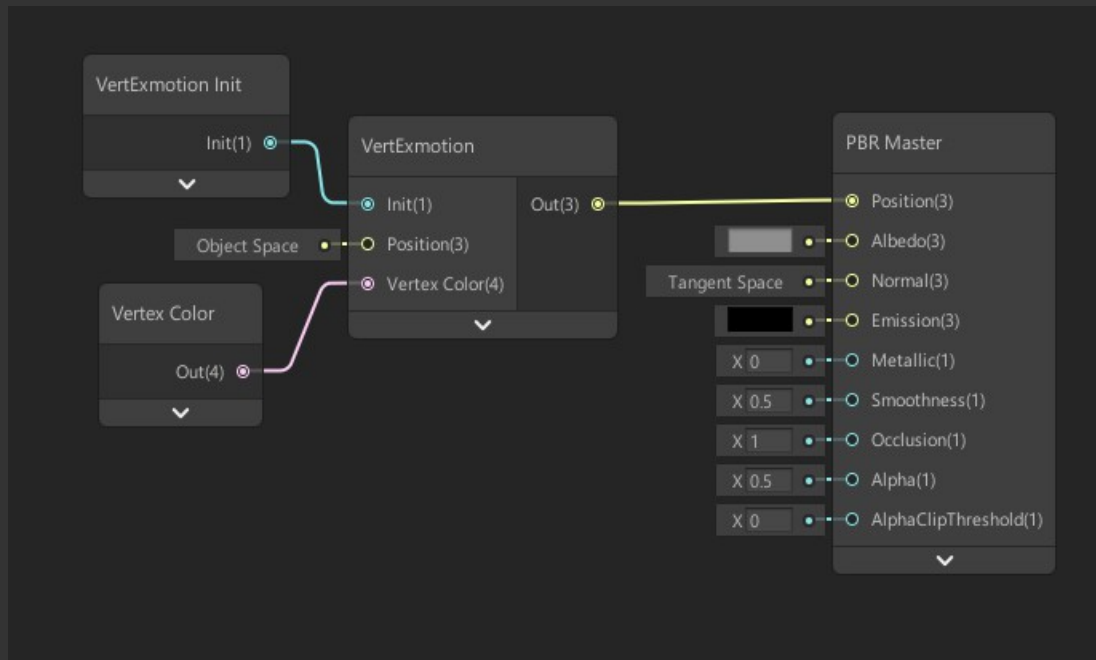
VertExmotion Init

Init(1)

VertExmotion

Init(1)

Object Space

Position(3)

Vertex Color(4)

Out(3)

Vertex Color

Out(4)

PBR Master

Position(3)

Albedo(3)

Tangent Space

Normal(3)

Emission(3)

X 0

Metallic(1)

X 0.5

Smoothness(1)

X 1

Occlusion(1)

X 0.5

Alpha(1)

X 0

AlphaClipThreshold(1)